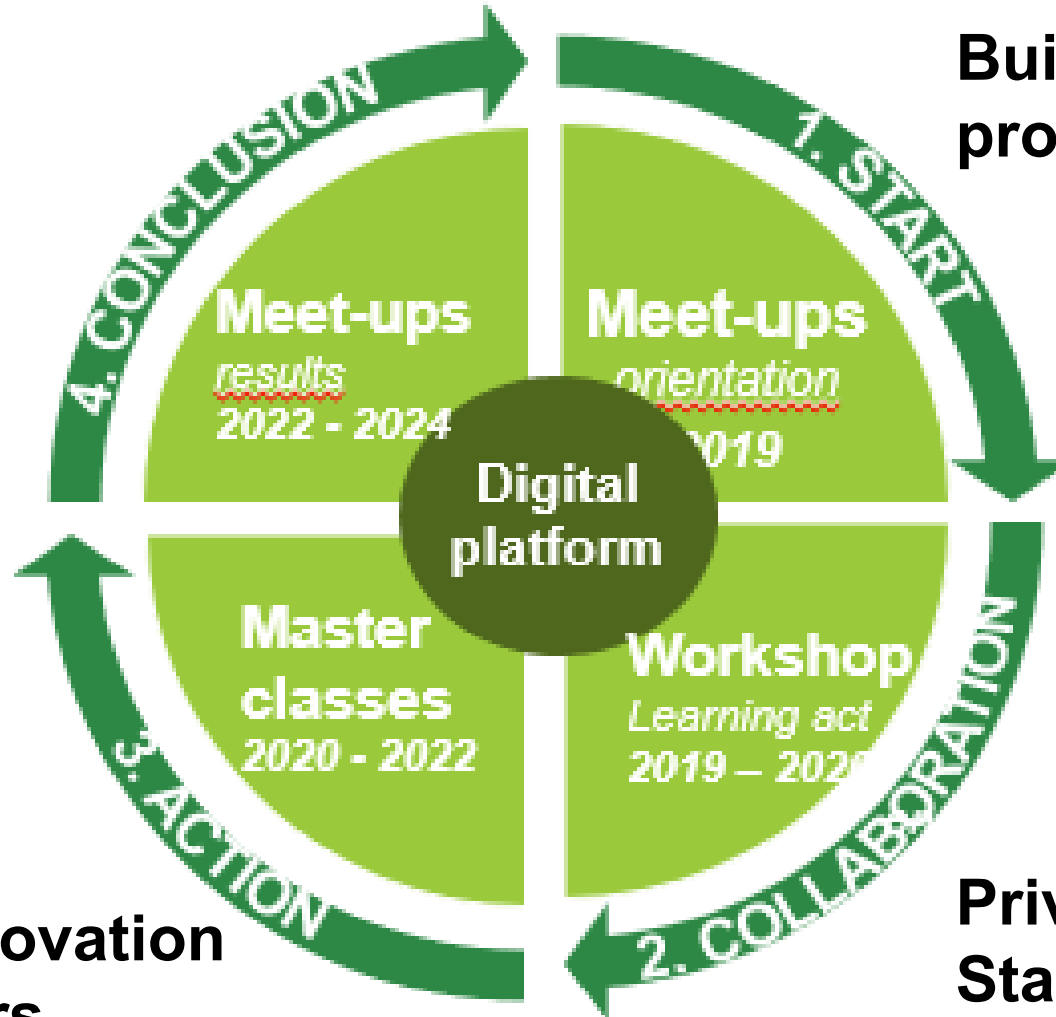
1. START

2. COLLABORATION

3. ACTION

4. CONCLUSION

Meet-ups
results
2022 - 2024

Meet-ups
orientation
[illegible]2019

Digital platform

Master classes
2020 - 2022

Workshop
Learning act
2019 – 202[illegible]

Bui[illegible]
pro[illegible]

Priv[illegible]
Sta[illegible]

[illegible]ovation
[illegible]rs